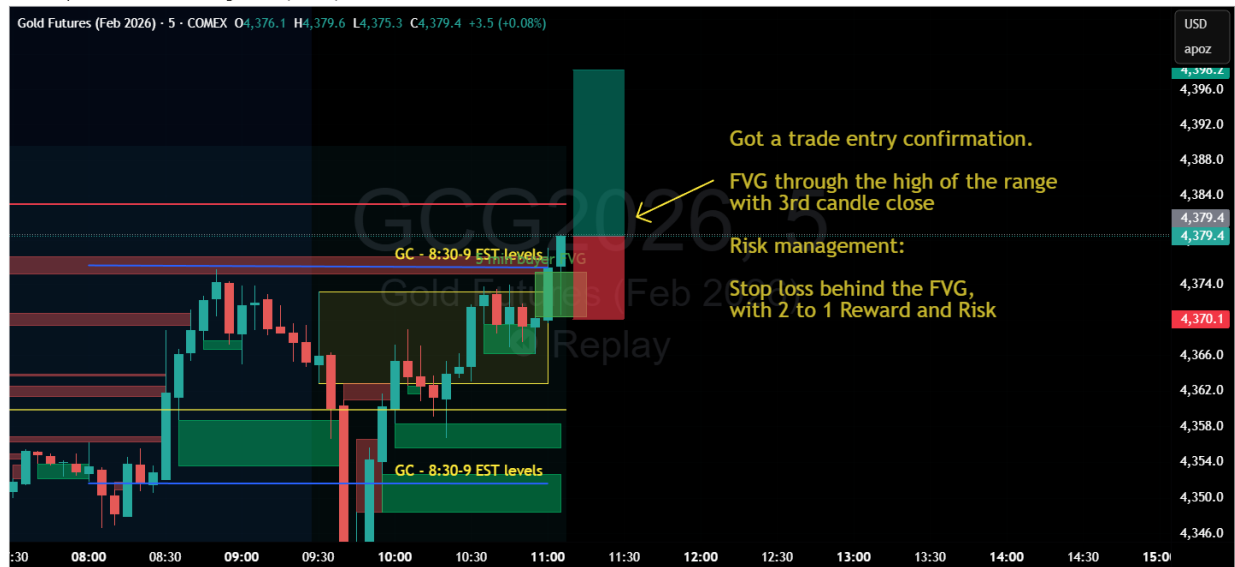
Gold Futures (Feb 2026) · 5 · COMEX O4,376.1 H4,379.6 L4,375.3 C4,379.4 +3.5 (+0.08%)

USD
apoz

GCG2026, 5
Gold Futures (Feb 2026)
Replay

Got a trade entry confirmation.

FVG through the high of the range with 3rd candle close

Risk management:

Stop loss behind the FVG, with 2 to 1 Reward and Risk

GC - 8:30-9 EST levels
5 min Buyer FVG
GC - 8:30-9 EST levels

4,398.2
4,396.0
4,392.0
4,388.0
4,384.0
4,379.4
4,379.4
4,374.0
4,370.1
4,366.0
4,362.0
4,358.0
4,354.0
4,350.0
4,346.0

:30
08:00
08:30
09:00
09:30
10:00
10:30
11:00
11:30
12:00
12:30
13:00
13:30
14:00
14:30
15:00